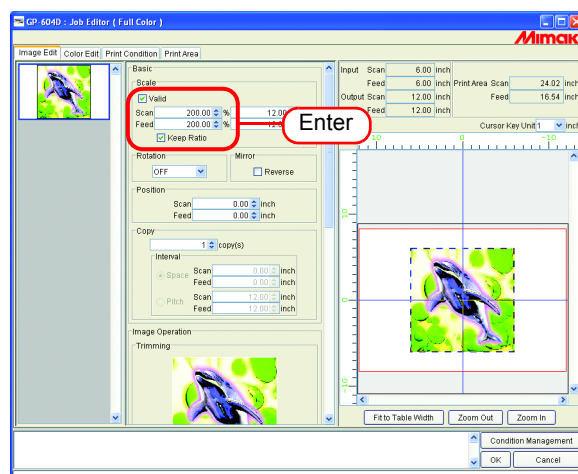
GP-604D : Job Editor ( Full Color )

Mimaki

Image Edit | Color Edit | Print Condition | Print Area

Basic

Scale

Valid

Scan 200.00 % 12.00

Feed 200.00 % 12.0

Keep Ratio

Enter

Rotation

OFF

Mirror

Reverse

Position

Scan 0.00 inch

Feed 0.00 inch

Copy

1 copy(s)

Interval

Space Scan 0.00 inch

Feed 0.00 inch

Pitch Scan 12.00 inch

Feed 12.00 inch

Image Operation

Trimming

Input Scan 6.00 inch

Feed 6.00 inch Print Area Scan 24.02 inch

Output Scan 12.00 inch Feed 16.54 inch

Feed 12.00 inch

Cursor Key Unit 1 inch

10 0 -10

10

0

-10

Fit to Table Width | Zoom Out | Zoom In

Condition Management

OK | Cancel